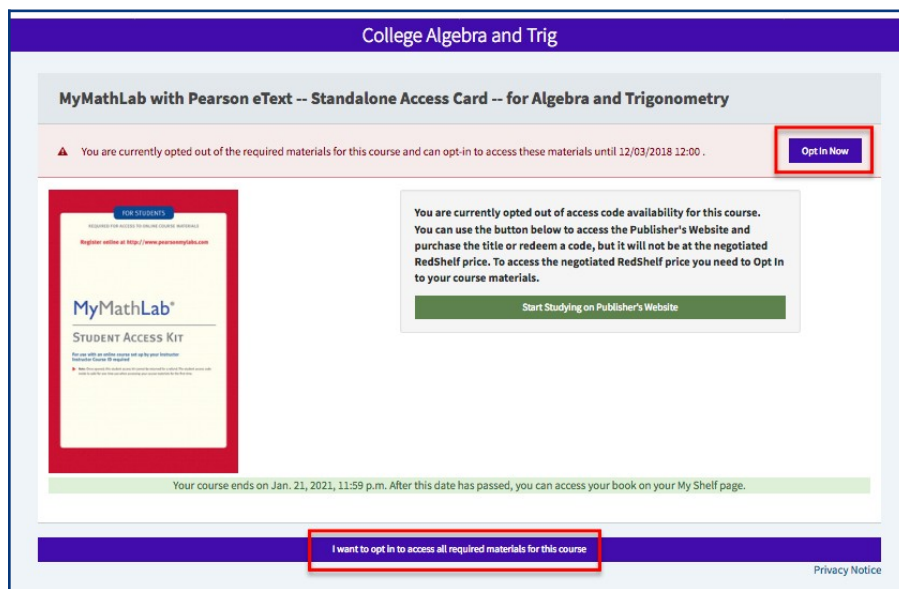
College Algebra and Trig

MyMathLab with Pearson eText -- Standalone Access Card -- for Algebra and Trigonometry

You are currently opted out of the required materials for this course and can opt-in to access these materials until 12/03/2018 12:00 .

Opt In Now

FOR STUDENTS

REQUIRED FOR ACCESS TO ONLINE COURSE MATERIALS

Register online at http://www.pearsonmylabs.com

MyMathLab®

STUDENT ACCESS KIT

For use with an online course set up by your instructor
Instructor Course ID required

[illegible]

You are currently opted out of access code availability for this course. You can use the button below to access the Publisher's Website and purchase the title or redeem a code, but it will not be at the negotiated RedShelf price. To access the negotiated RedShelf price you need to Opt In to your course materials.

Start Studying on Publisher's Website

Your course ends on Jan. 21, 2021, 11:59 p.m. After this date has passed, you can access your book on your My Shelf page.

I want to opt in to access all required materials for this course

Privacy Notice